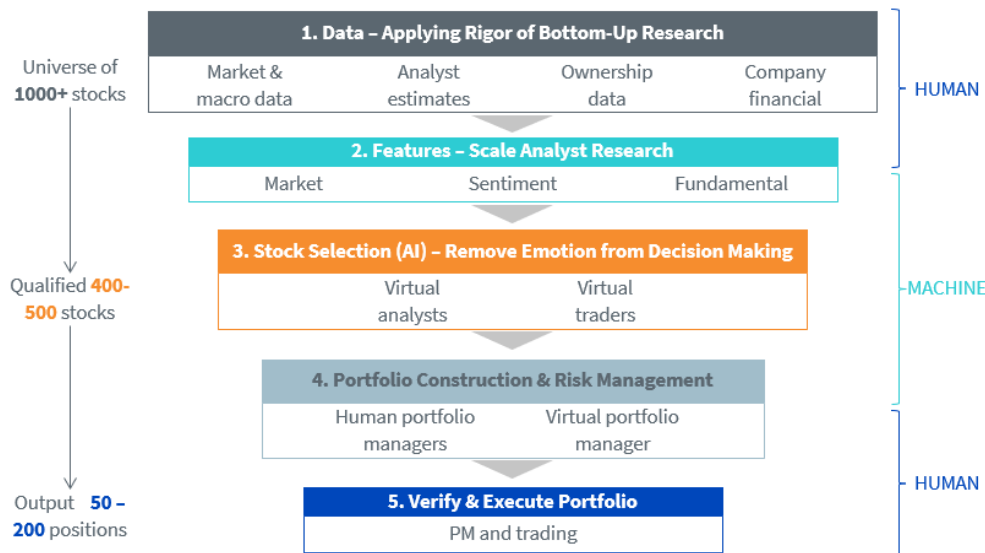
Universe of 1000+ stocks

1. Data – Applying Rigor of Bottom-Up Research

Market & macro data | Analyst estimates | Ownership data | Company financial

HUMAN

2. Features – Scale Analyst Research

Market | Sentiment | Fundamental

Qualified 400-500 stocks

3. Stock Selection (AI) – Remove Emotion from Decision Making

Virtual analysts | Virtual traders

MACHINE

4. Portfolio Construction & Risk Management

Human portfolio managers | Virtual portfolio manager

Output 50 – 200 positions

5. Verify & Execute Portfolio

PM and trading

HUMAN